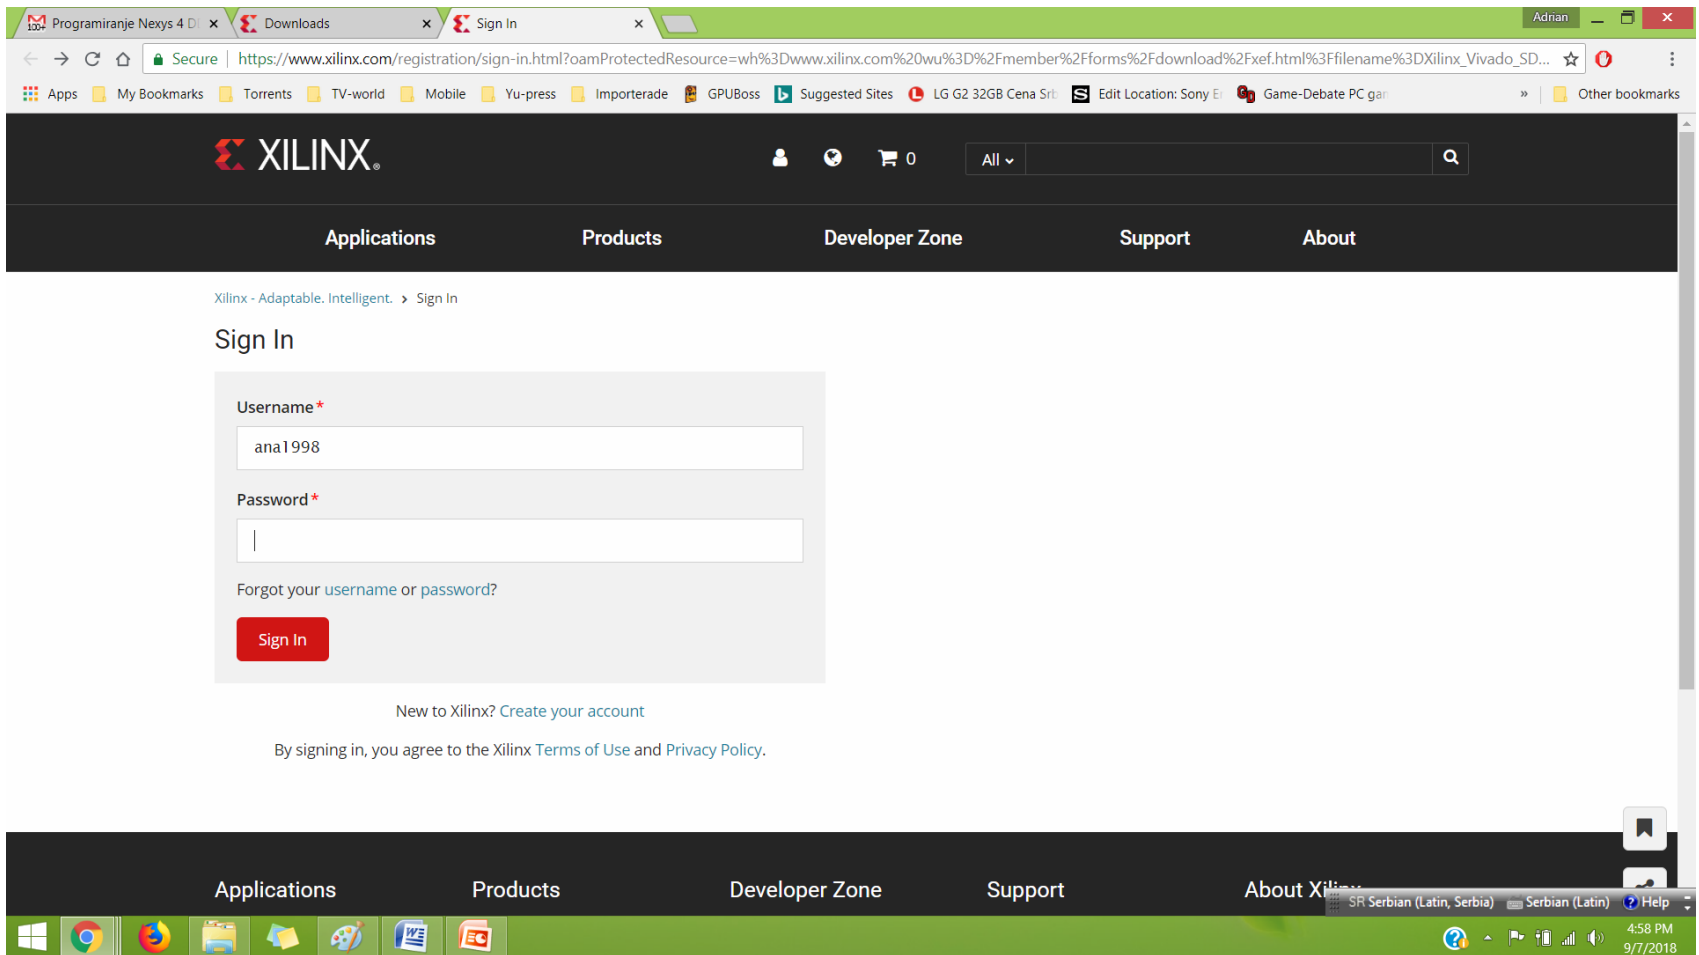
Programiranje Nexys 4 D ×
Downloads ×
Sign In ×
Adrian

Secure | https://www.xilinx.com/registration/sign-in.html?oamProtectedResource=wh%3Dwww.xilinx.com%20wu%3D%2Fmember%2Fforms%2Fdownload%2Fxef.html%3Ffilename%3DXilinx_Vivado_SD...

Apps My Bookmarks Torrents TV-world Mobile Yu-press Importerade GPUBoss Suggested Sites LG G2 32GB Cena Srb Edit Location: Sony E Game-Debate PC gar » Other bookmarks

XILINX.

0

All

Applications Products Developer Zone Support About

Xilinx - Adaptable. Intelligent. > Sign In

Sign In

Username*

ana1998

Password*

Forgot your username or password?

Sign In

New to Xilinx? Create your account

By signing in, you agree to the Xilinx Terms of Use and Privacy Policy.

Applications Products Developer Zone Support About Xil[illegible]

SR Serbian (Latin, Serbia) Serbian (Latin) Help

4:58 PM
9/7/2018